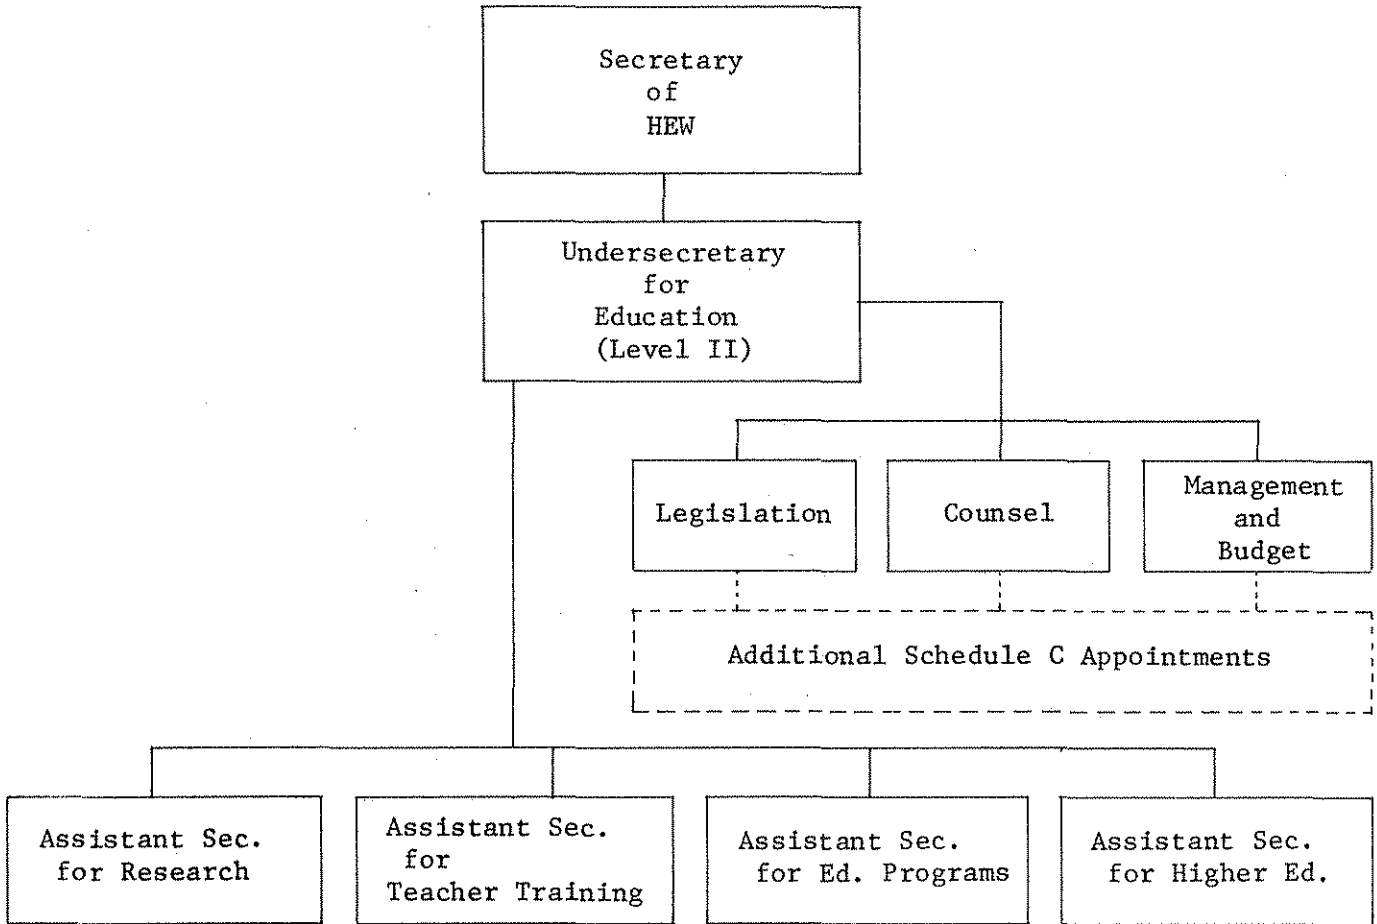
Secretary of HEW

Undersecretary for Education (Level II)

Legislation

Counsel

Management and Budget

Additional Schedule C Appointments

Assistant Sec. for Research

Assistant Sec. for Teacher Training

Assistant Sec. for Ed. Programs

Assistant Sec. for Higher Ed.